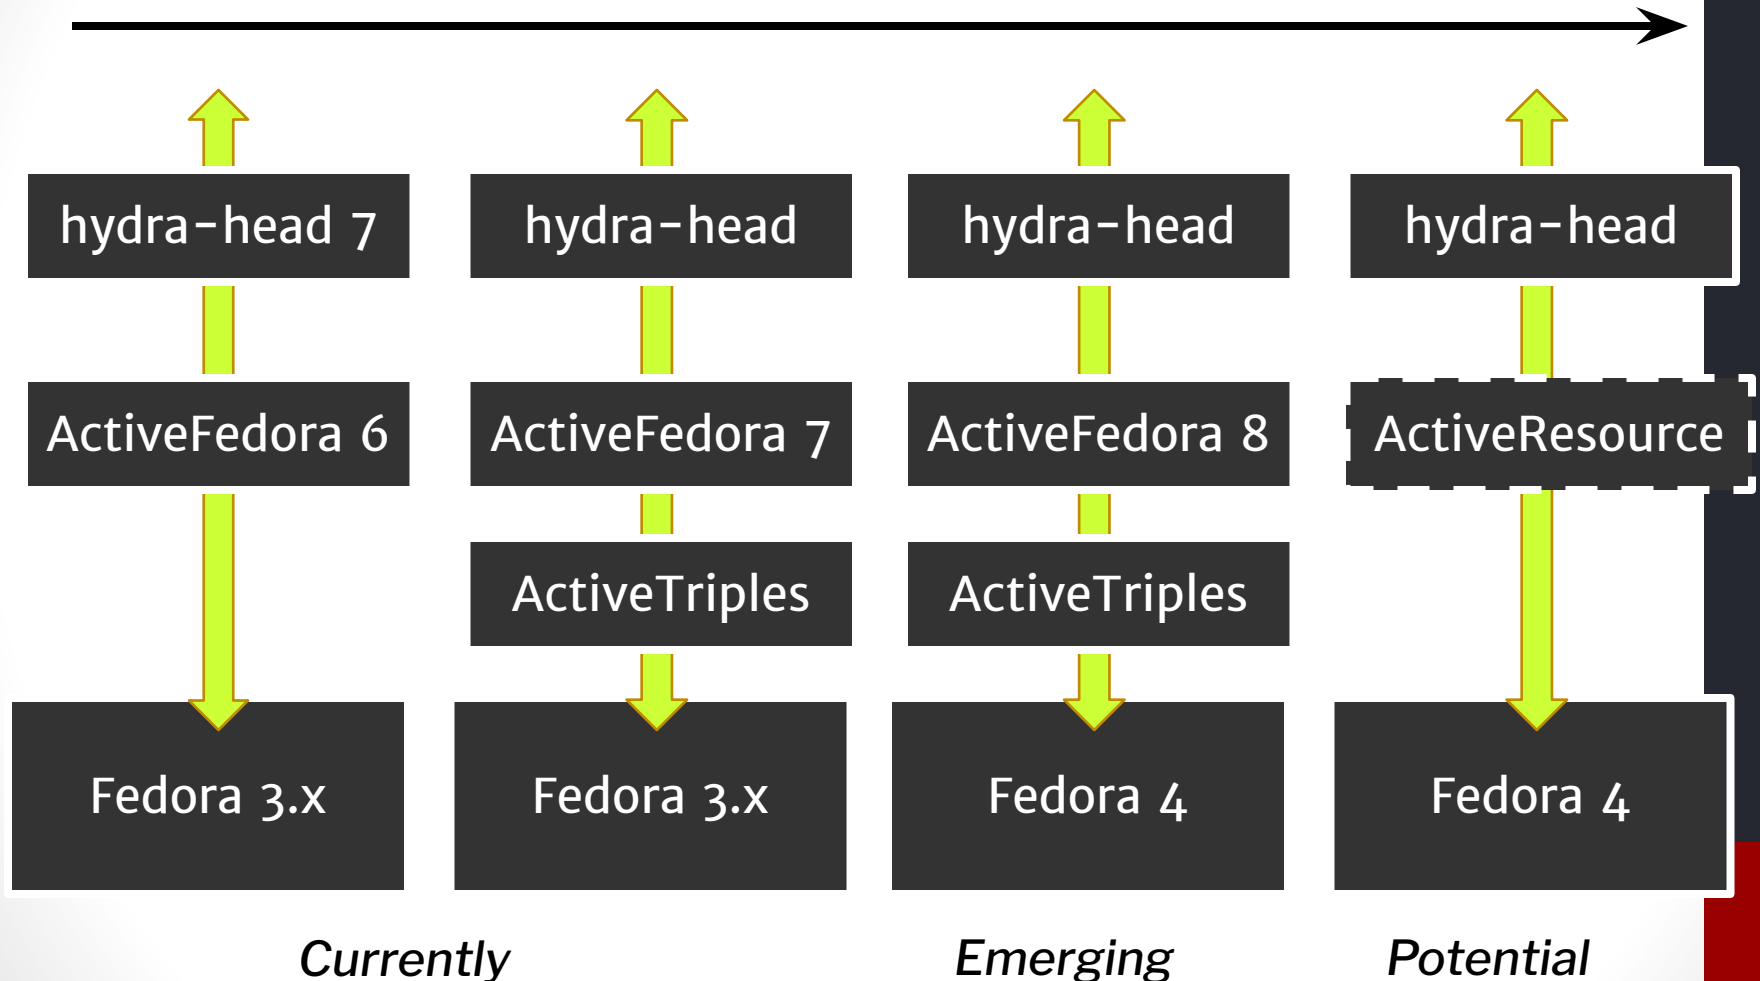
hydra-head 7

ActiveFedora 6

Fedora 3.x

hydra-head

ActiveFedora 7

ActiveTriples

Fedora 3.x

hydra-head

ActiveFedora 8

ActiveTriples

Fedora 4

hydra-head

ActiveResource

Fedora 4

Currently

Emerging

Potential